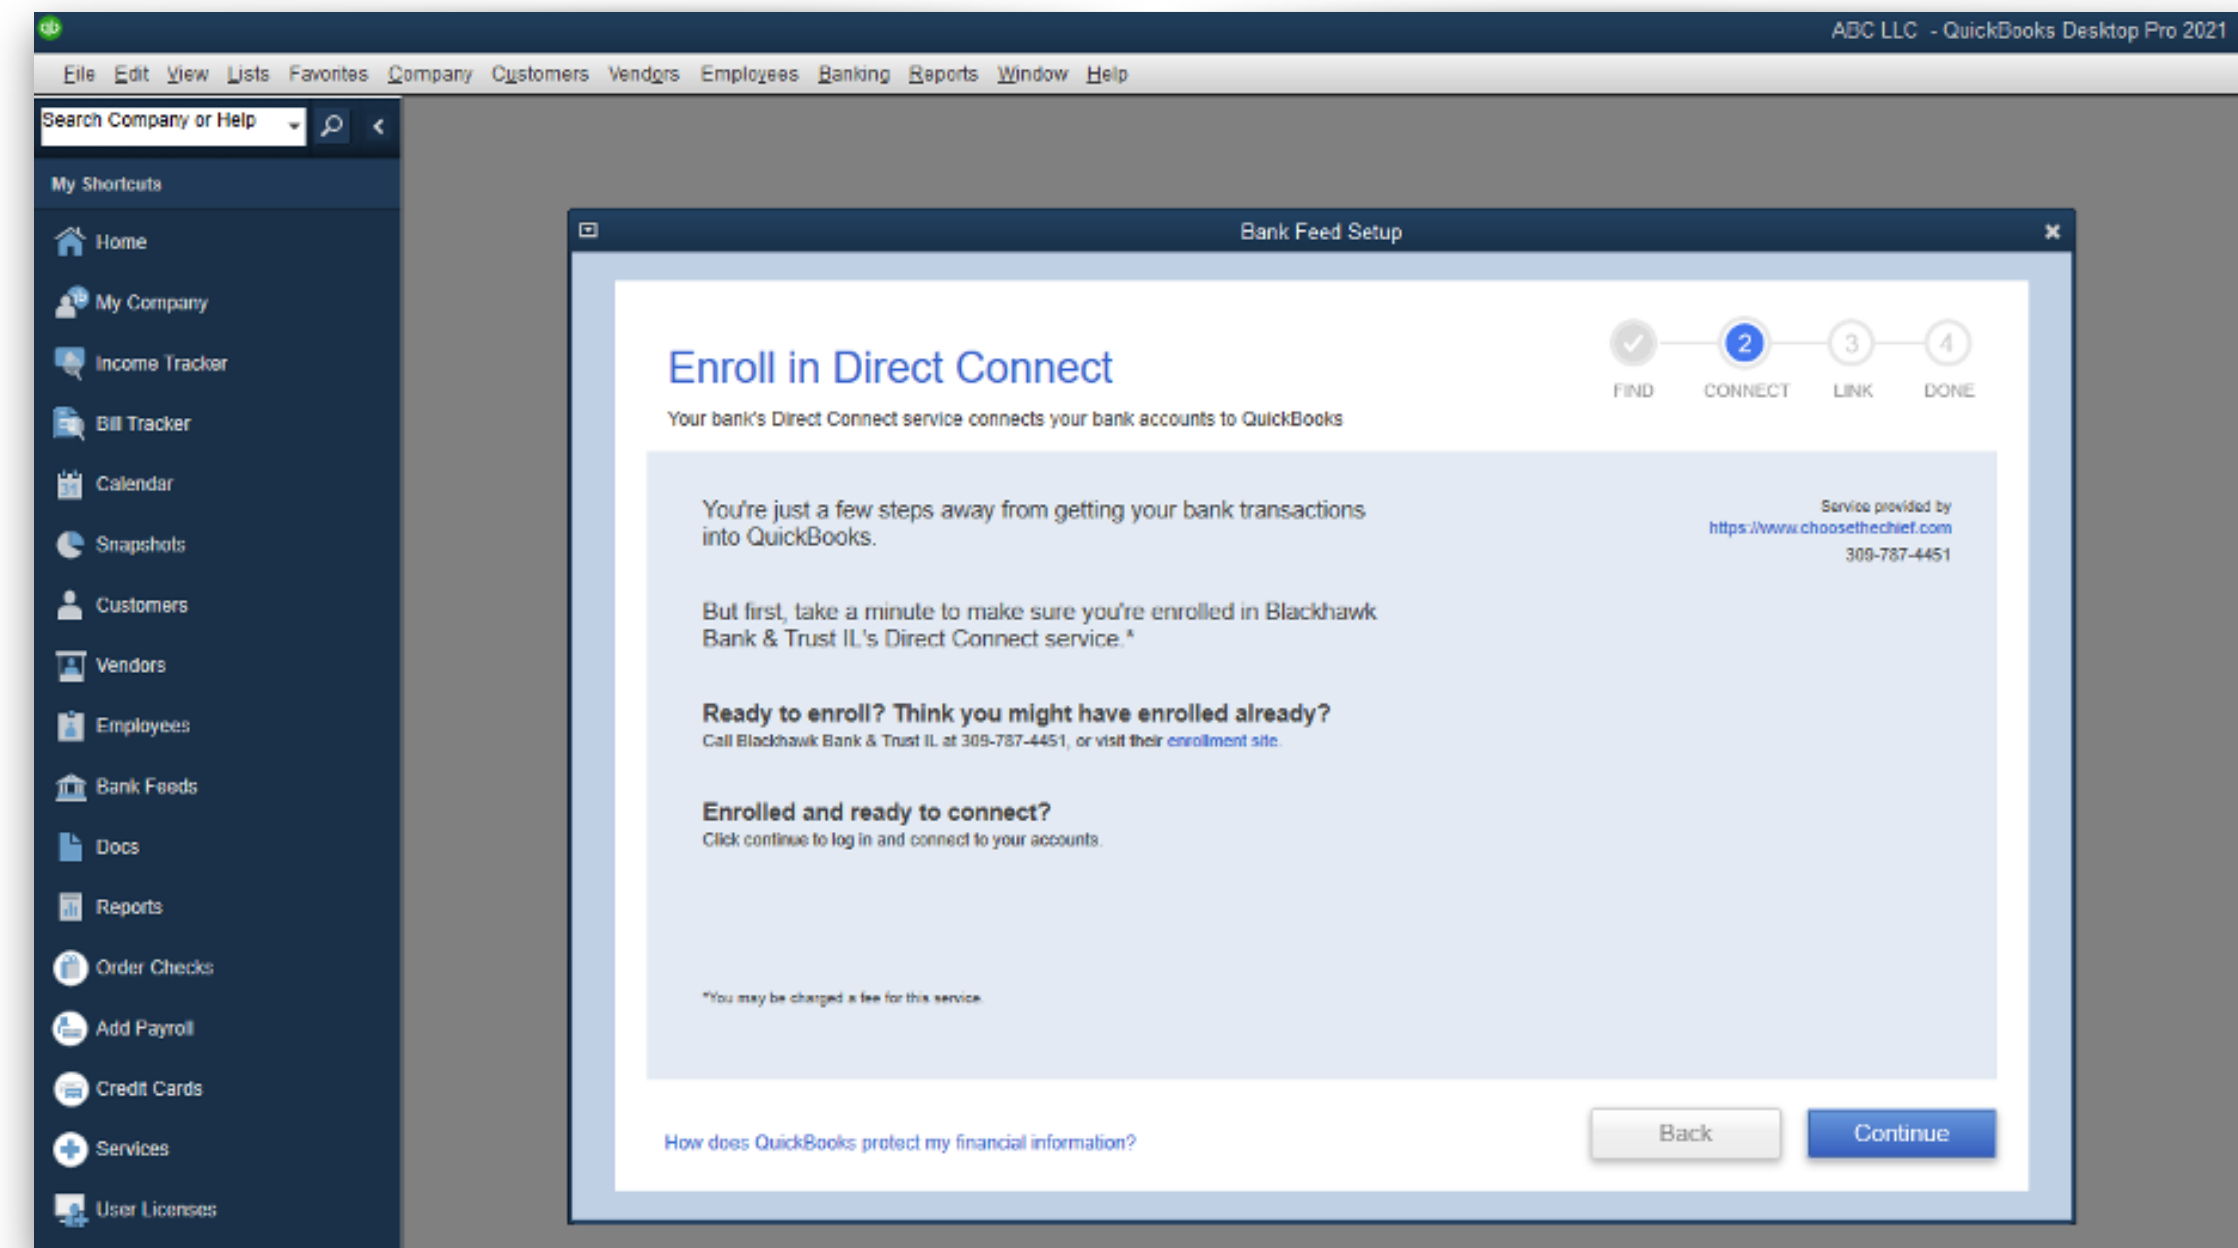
ABC LLC - QuickBooks Desktop Pro 2021

File Edit View Lists Favorites Company Customers Vendors Employees Banking Reports Window Help

Search Company or Help

My Shortcuts

Home
My Company
Income Tracker
Bill Tracker
Calendar
Snapshots
Customers
Vendors
Employees
Bank Feeds
Docs
Reports
Order Checks
Add Payroll
Credit Cards
Services
User Licenses

Bank Feed Setup

Enroll in Direct Connect

Your bank's Direct Connect service connects your bank accounts to QuickBooks

FIND 2 CONNECT 3 LINK 4 DONE

You're just a few steps away from getting your bank transactions into QuickBooks.

Service provided by
https://www.choosethechief.com
309-787-4451

But first, take a minute to make sure you're enrolled in Blackhawk Bank & Trust IL's Direct Connect service.*

Ready to enroll? Think you might have enrolled already?
Call Blackhawk Bank & Trust IL at 309-787-4451, or visit their enrollment site.

Enrolled and ready to connect?
Click continue to log in and connect to your accounts.

*You may be charged a fee for this service.

How does QuickBooks protect my financial information?

Back

Continue